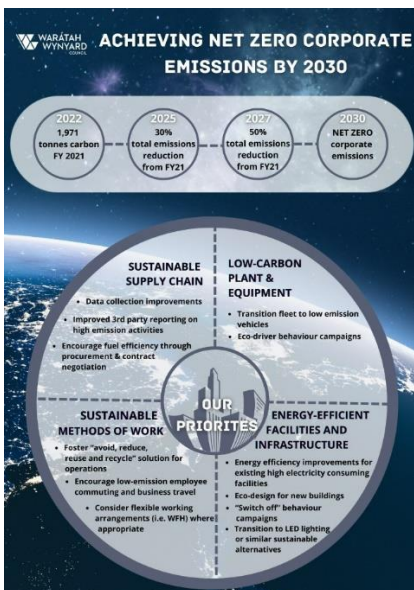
WARATAH WYNYARD COUNCIL

ACHIEVING NET ZERO CORPORATE EMISSIONS BY 2030

2022
1,971 tonnes carbon FY 2021

2025
30% total emissions reduction from FY21

2027
50% total emissions reduction from FY21

2030
NET ZERO corporate emissions

SUSTAINABLE SUPPLY CHAIN
• Data collection improvements
• Improved 3rd party reporting on high emission activities
• Encourage fuel efficiency through procurement & contract negotiation

LOW-CARBON PLANT & EQUIPMENT
• Transition fleet to low emission vehicles
• Eco-driver behaviour campaigns

OUR PRIORITIES

SUSTAINABLE METHODS OF WORK
• Foster "avoid, reduce, reuse and recycle" solution for operations
• Encourage low-emission employee commuting and business travel
• Consider flexible working arrangements (i.e. WFH) where appropriate

ENERGY-EFFICIENT FACILITIES AND INFRASTRUCTURE
• Energy efficiency improvements for existing high electricity consuming facilities
• Eco-design for new buildings
• "Switch off" behaviour campaigns
• Transition to LED lighting or similar sustainable alternatives